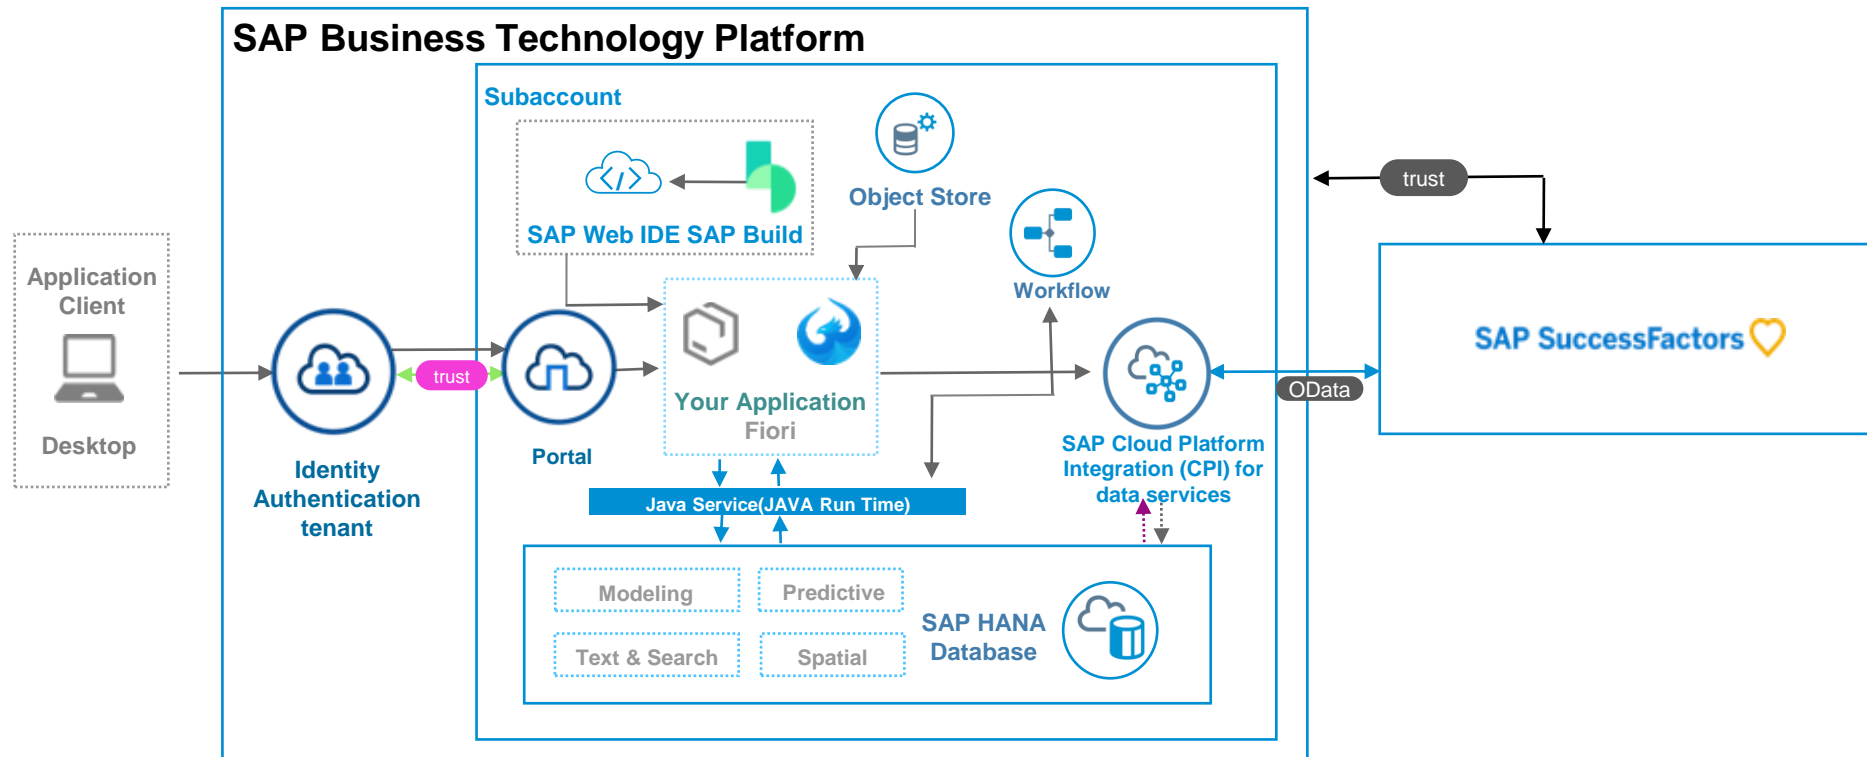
SAP Business Technology Platform

Subaccount

SAP Web IDE SAP Build

Object Store

Workflow

trust

Application Client

Desktop

trust

Identity Authentication tenant

Portal

Your Application Fiori

SAP Cloud Platform Integration (CPI) for data services

OData

SAP SuccessFactors

Java Service(JAVA Run Time)

Modeling

Predictive

Text & Search

Spatial

SAP HANA Database